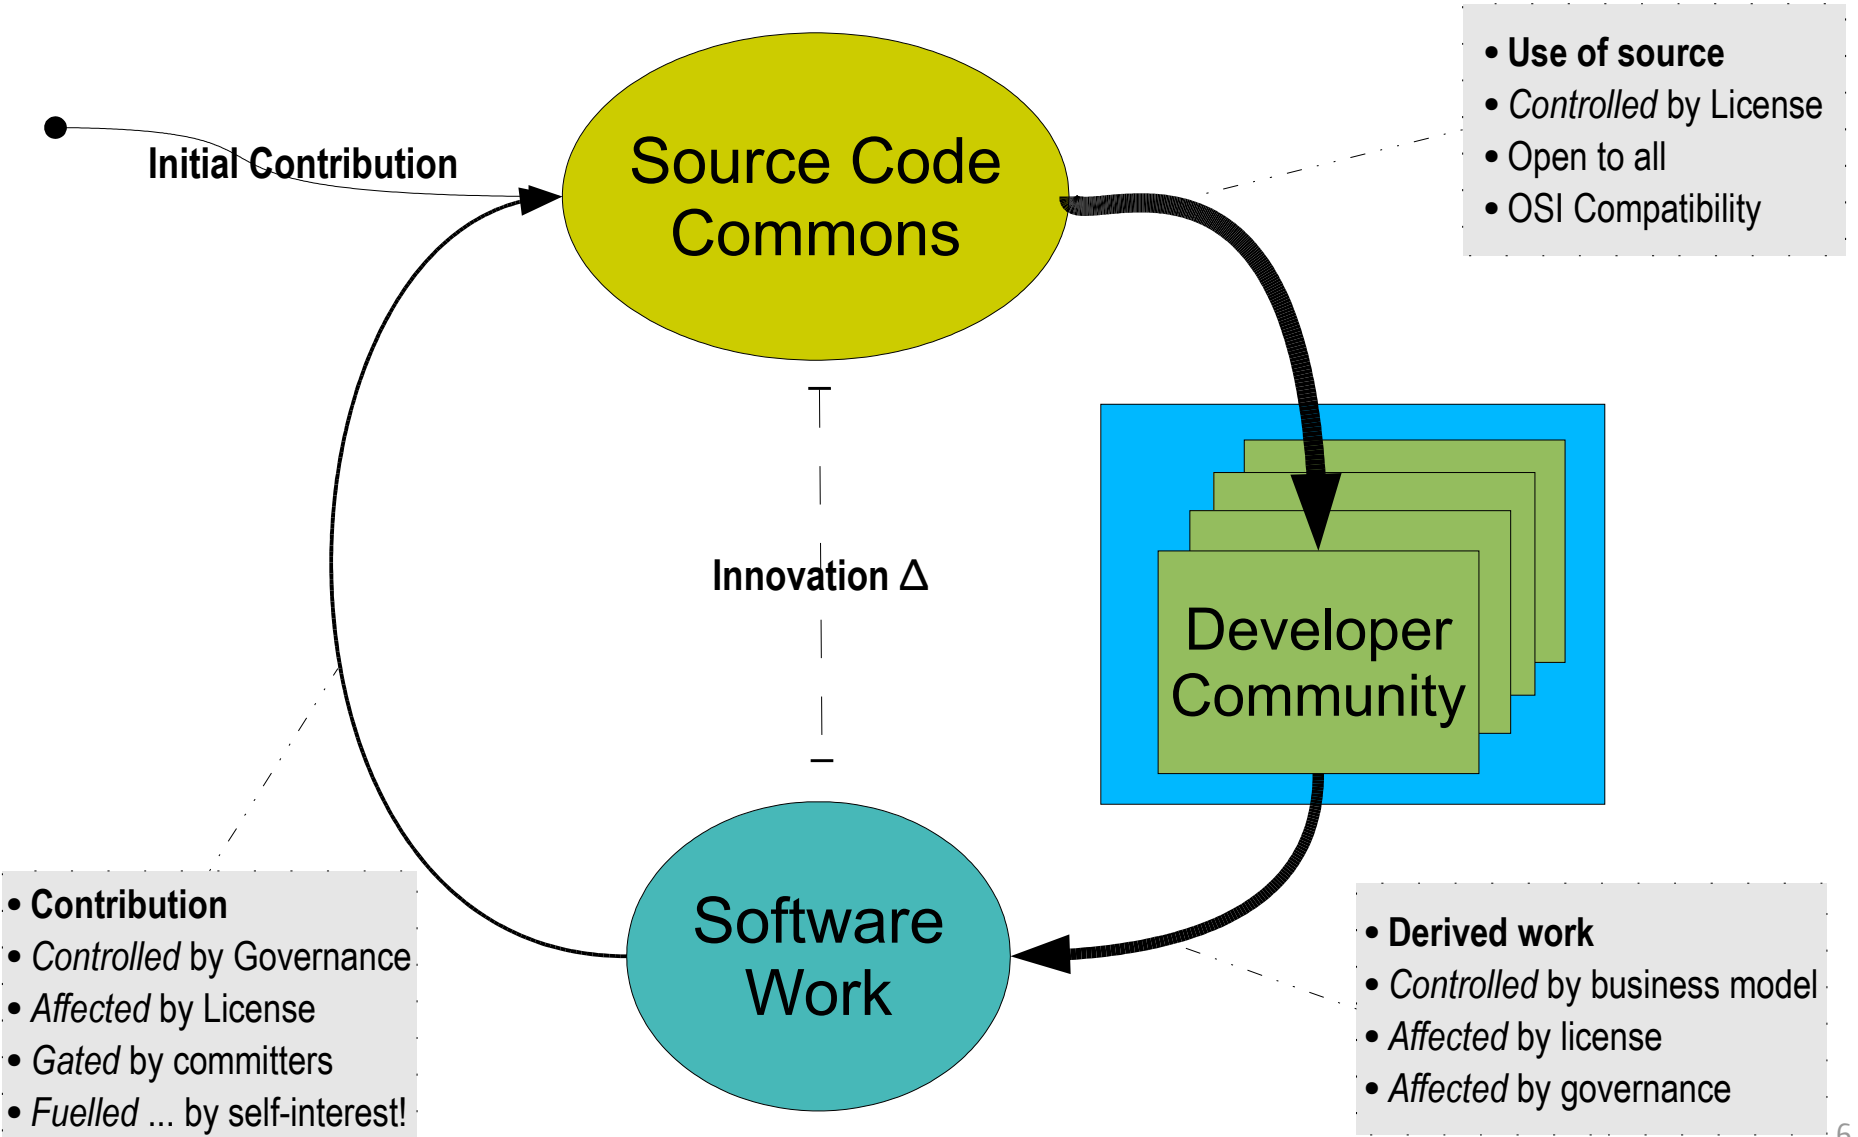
Initial Contribution

Source Code Commons

• Use of source
• *Controlled* by License
• Open to all
• OSI Compatibility

Innovation Δ

Developer Community

Software Work

• Contribution
• *Controlled* by Governance
• *Affected* by License
• *Gated* by committers
• *Fuelled* ... by self-interest!

• Derived work
• *Controlled* by business model
• *Affected* by license
• *Affected* by governance

6